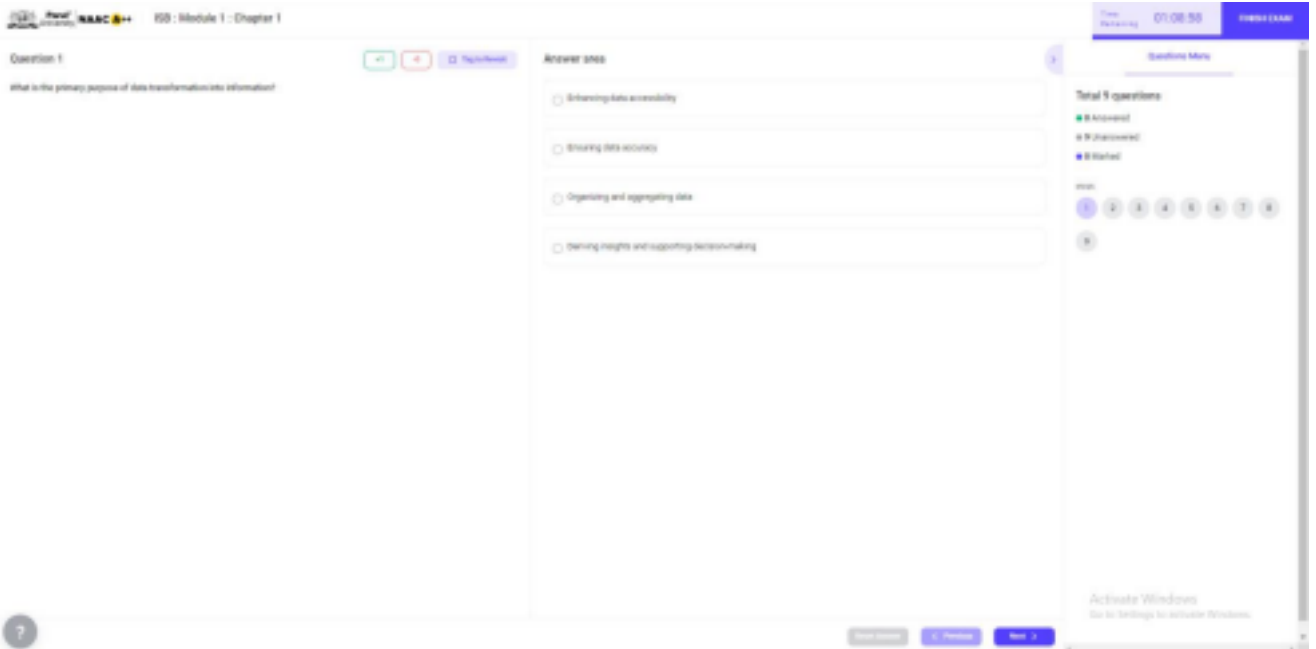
NAAC A++ ISB : Module 1 : Chapter 1

Time Remaining 01:08:58 FINISH EXAM

Question 1

+1 -0 Tag to Revisit

What is the primary purpose of data transformation into information?

Answer area

Enhancing data accessibility

Ensuring data accuracy

Organizing and aggregating data

Deriving insights and supporting decision-making

Questions Menu

Total 9 questions

0 Answered

9 Unanswered

0 Marked

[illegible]

1 2 3 4 5 6 7 8

9

Activate Windows
Go to Settings to activate Windows.

?

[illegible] < Previous Next >